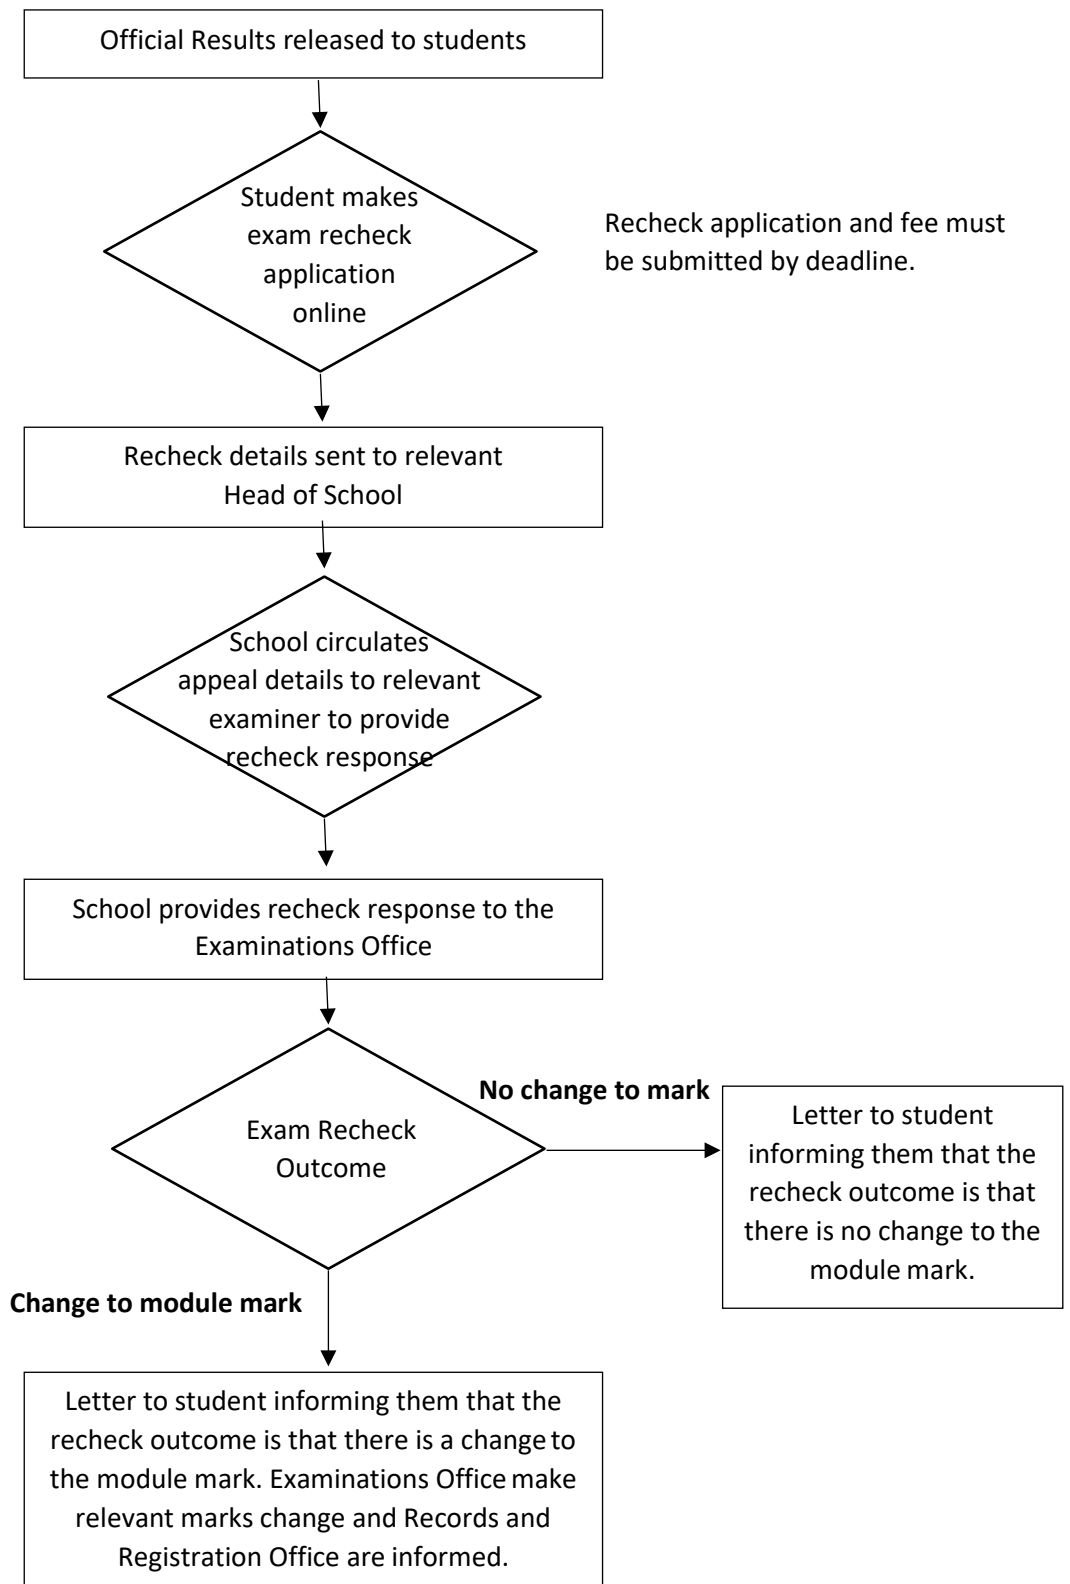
Official Results released to students

Student makes exam recheck application online

Recheck application and fee must be submitted by deadline.

Recheck details sent to relevant Head of School

School circulates appeal details to relevant examiner to provide recheck response

School provides recheck response to the Examinations Office

Exam Recheck Outcome

No change to mark

Letter to student informing them that the recheck outcome is that there is no change to the module mark.

Change to module mark

Letter to student informing them that the recheck outcome is that there is a change to the module mark. Examinations Office make relevant marks change and Records and Registration Office are informed.